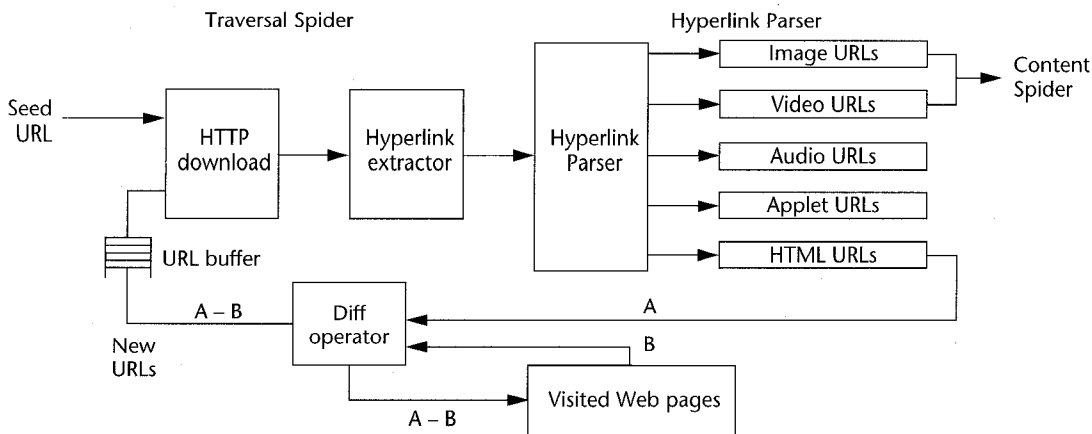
Traversal Spider

Hyperlink Parser

Seed URL

HTTP download

Hyperlink extractor

Hyperlink Parser

Image URLs

Video URLs

Audio URLs

Applet URLs

HTML URLs

Content Spider

URL buffer

A – B

Diff operator

A

New URLs

B

A – B

Visited Web pages